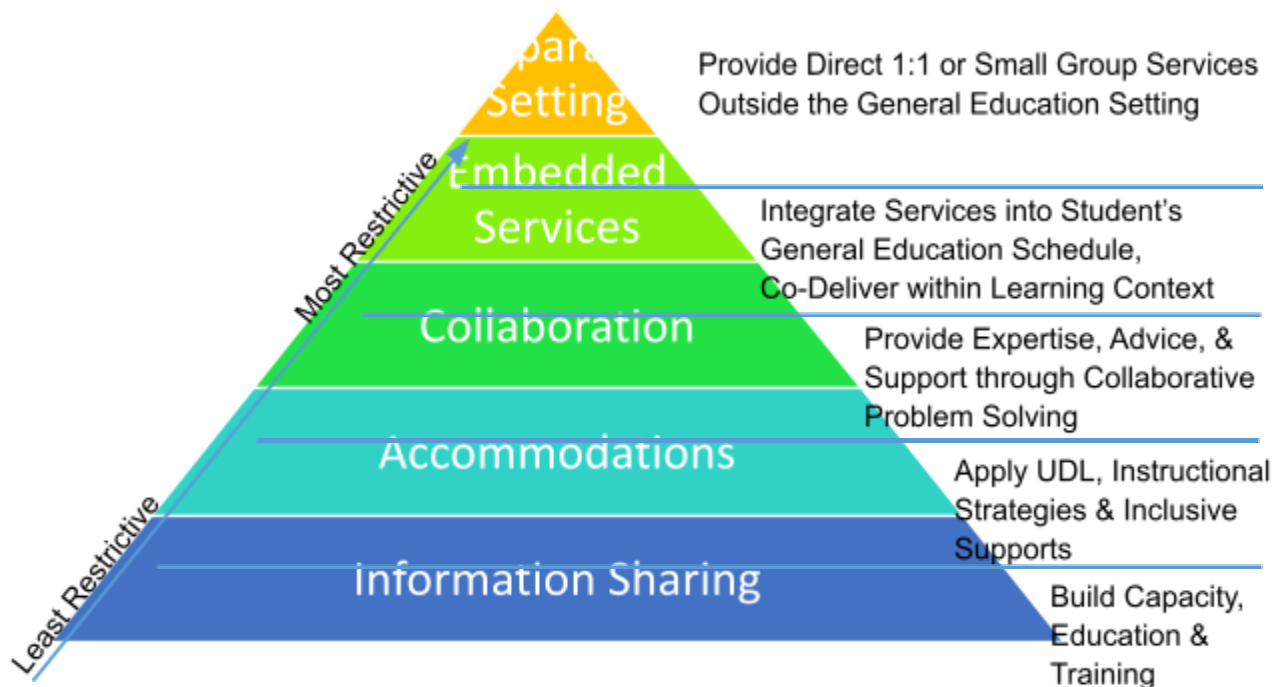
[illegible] Setting

Provide Direct 1:1 or Small Group Services Outside the General Education Setting

Embedded Services

Integrate Services into Student's General Education Schedule, Co-Deliver within Learning Context

Collaboration

Provide Expertise, Advice, & Support through Collaborative Problem Solving

Accommodations

Apply UDL, Instructional Strategies & Inclusive Supports

Information Sharing

Build Capacity, Education & Training

Most Restrictive

Least Restrictive